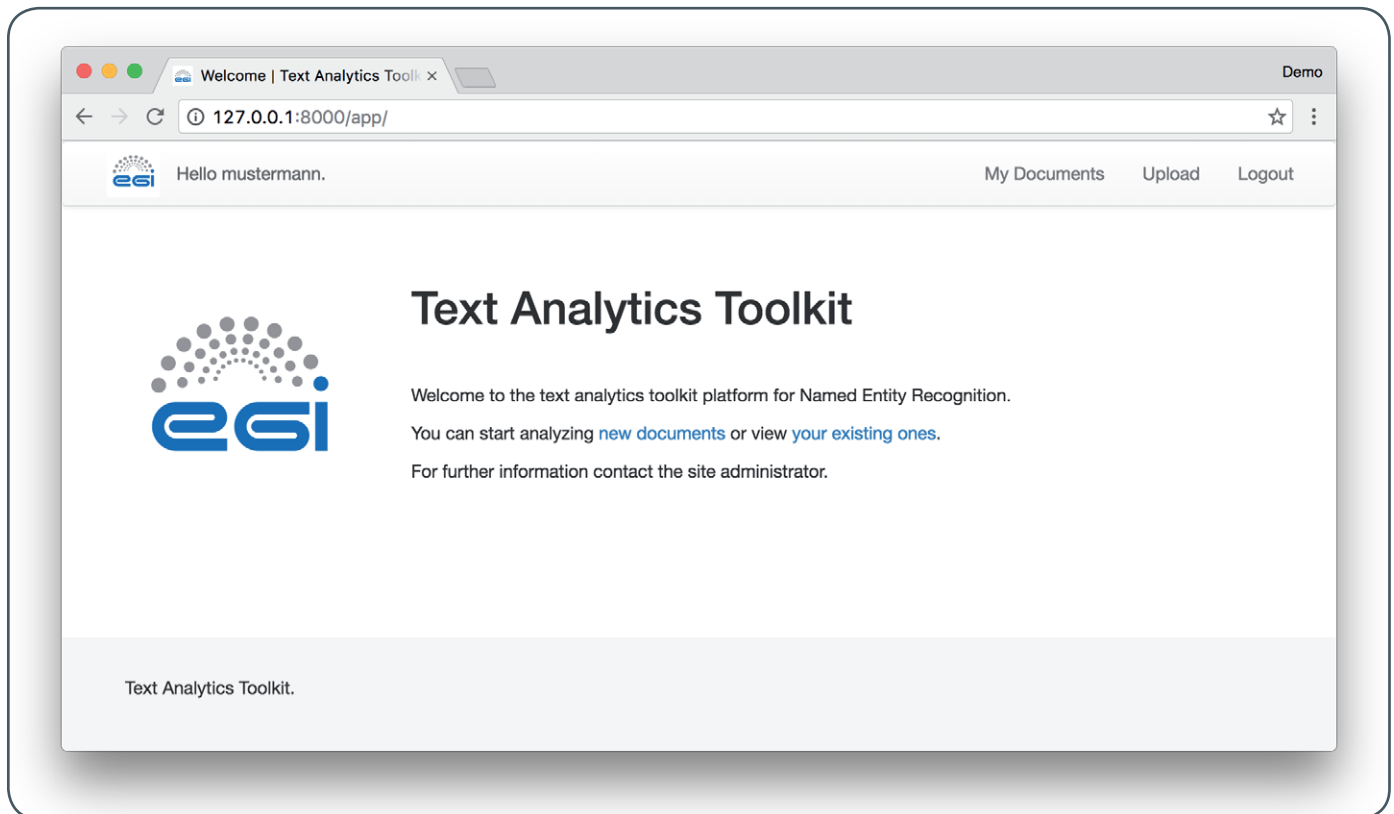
Welcome | Text Analytics Toolk ×

Demo

127.0.0.1:8000/app/

egi

Hello mustermann.

My Documents Upload Logout

egi

Text Analytics Toolkit

Welcome to the text analytics toolkit platform for Named Entity Recognition.

You can start analyzing new documents or view your existing ones.

For further information contact the site administrator.

Text Analytics Toolkit.